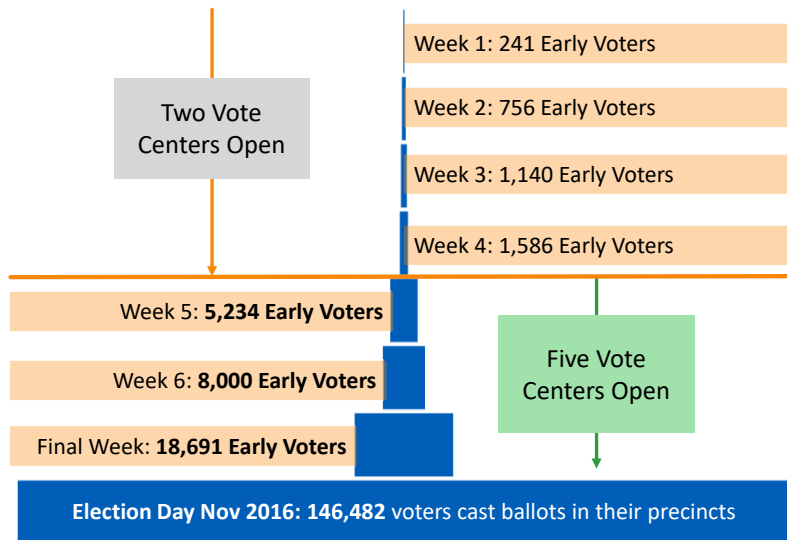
Two Vote Centers Open

Week 1: 241 Early Voters

Week 2: 756 Early Voters

Week 3: 1,140 Early Voters

Week 4: 1,586 Early Voters

Week 5: **5,234 Early Voters**

Week 6: **8,000 Early Voters**

Final Week: **18,691 Early Voters**

Five Vote Centers Open

**Election Day Nov 2016: 146,482** voters cast ballots in their precincts